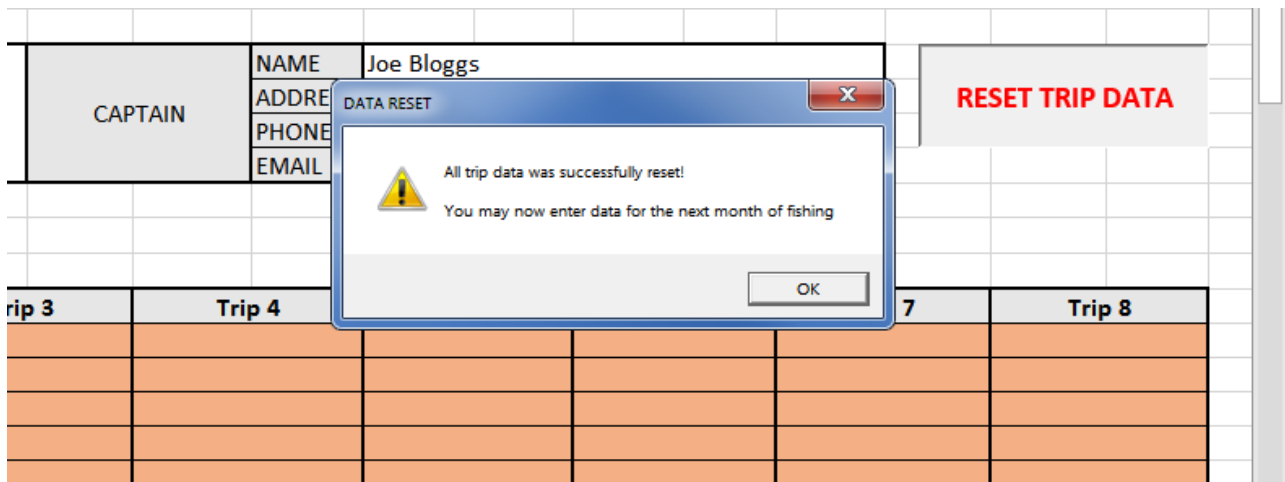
CAPTAIN

| NAME | Joe Bloggs |
|---|---|
| ADDRE | |
| PHONE | |
| EMAIL | |

RESET TRIP DATA

DATA RESET

All trip data was successfully reset!

You may now enter data for the next month of fishing

OK

| rip 3 | Trip 4 | | | 7 | Trip 8 |
|---|---|---|---|---|---|
| | | | | | |
| | | | | | |
| | | | | | |
| | | | | | |